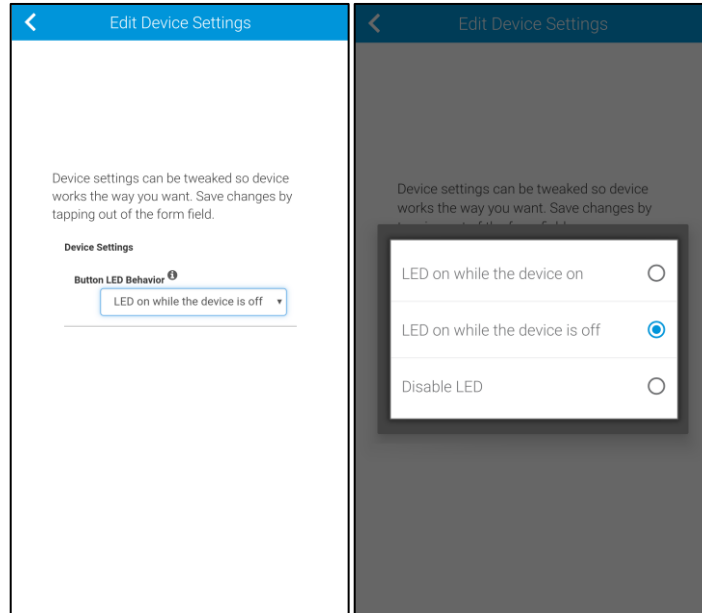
Edit Device Settings

Device settings can be tweaked so device works the way you want. Save changes by tapping out of the form field.

Device Settings

Button LED Behavior

LED on while the device is off

Edit Device Settings

Device settings can be tweaked so device works the way you want. Save changes by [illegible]

LED on while the device on

LED on while the device is off

Disable LED